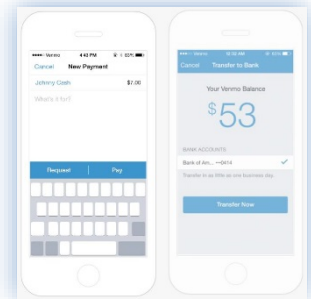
••••• Venmo 4:43 PM 100%
Cancel New Payment
Johnny Cash $7.00
What's it for?
Request Pay

••••• Venmo 10:30 AM 83%
Cancel Transfer to Bank
Your Venmo Balance
$53
BANK ACCOUNTS
Bank of Am... ••4414
Transfer in as little as one business day.
Transfer Now